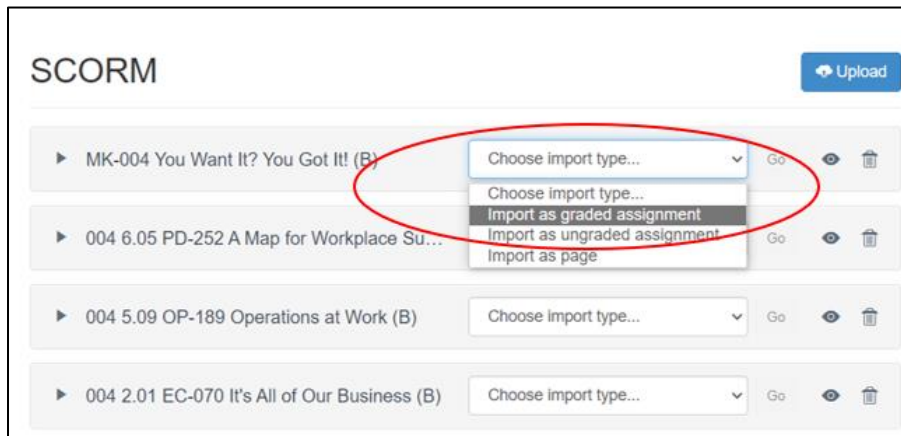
SCORM

Upload

MK-004 You Want It? You Got It! (B)

Choose import type...

Go

Choose import type...
Import as graded assignment
Import as ungraded assignment
Import as page

004 6.05 PD-252 A Map for Workplace Su...

Go

004 5.09 OP-189 Operations at Work (B)

Choose import type...

Go

004 2.01 EC-070 It's All of Our Business (B)

Choose import type...

Go